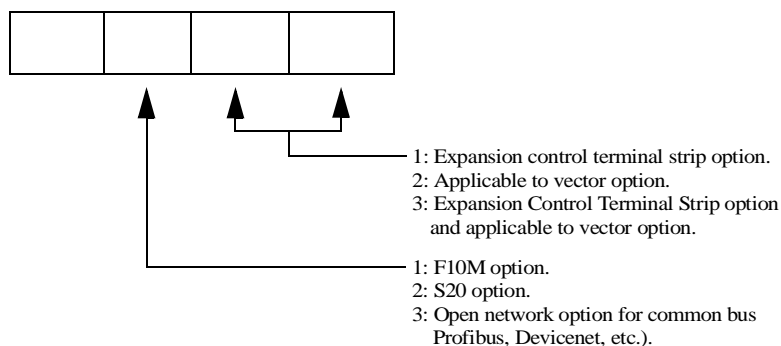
1: Expansion control terminal strip option.
2: Applicable to vector option.
3: Expansion Control Terminal Strip option and applicable to vector option.

1: F10M option.
2: S20 option.
3: Open network option for common bus Profibus, Devicenet, etc.).